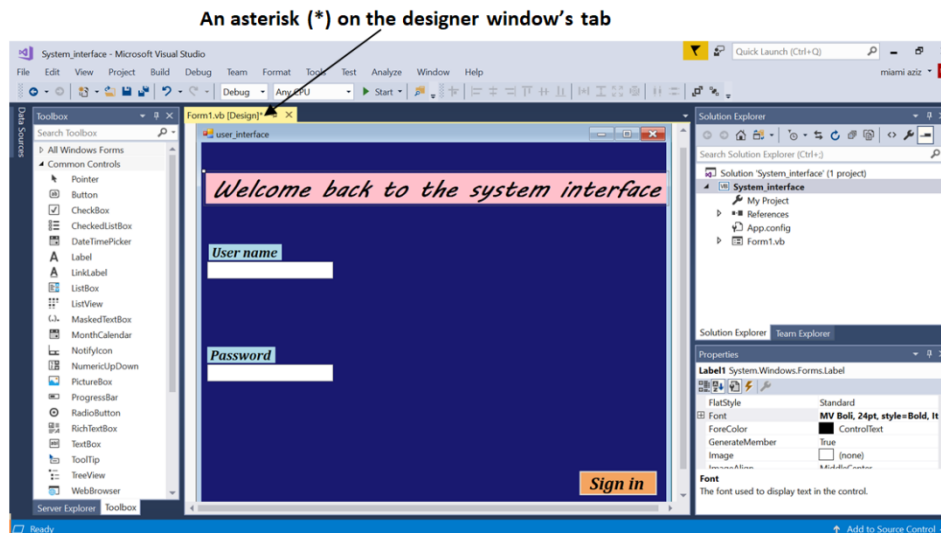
An asterisk (*) on the designer window's tab

System_interface - Microsoft Visual Studio

Quick Launch (Ctrl+Q)

File Edit View Project Build Debug Team Format Tools Test Analyze Window Help

miami aziz

Debug Any CPU Start

Data Sources

Toolbox

Search Toolbox

All Windows Forms
Common Controls
Pointer
Button
CheckBox
CheckedListBox
DateTimePicker
Label
LinkLabel
ListBox
ListView
MaskedTextBox
MonthCalendar
NotifyIcon
NumericUpDown
PictureBox
ProgressBar
RadioButton
RichTextBox
TextBox
ToolTip
TreeView
WebBrowser

Server Explorer Toolbox

Form1.vb [Design]*

user_interface

Welcome back to the system interface

User name

Password

Sign in

Solution Explorer

Search Solution Explorer (Ctrl+;)

Solution 'System_interface' (1 project)
System_interface
My Project
References
App.config
Form1.vb

Solution Explorer Team Explorer

Properties

Label1 System.Windows.Forms.Label

| FlatStyle | Standard |
|---|---|
| Font | MV Boli, 24pt, style=Bold, It |
| ForeColor | ControlText |
| GenerateMember | True |
| Image | (none) |

Font
The font used to display text in the control.

Ready

Add to Source Control